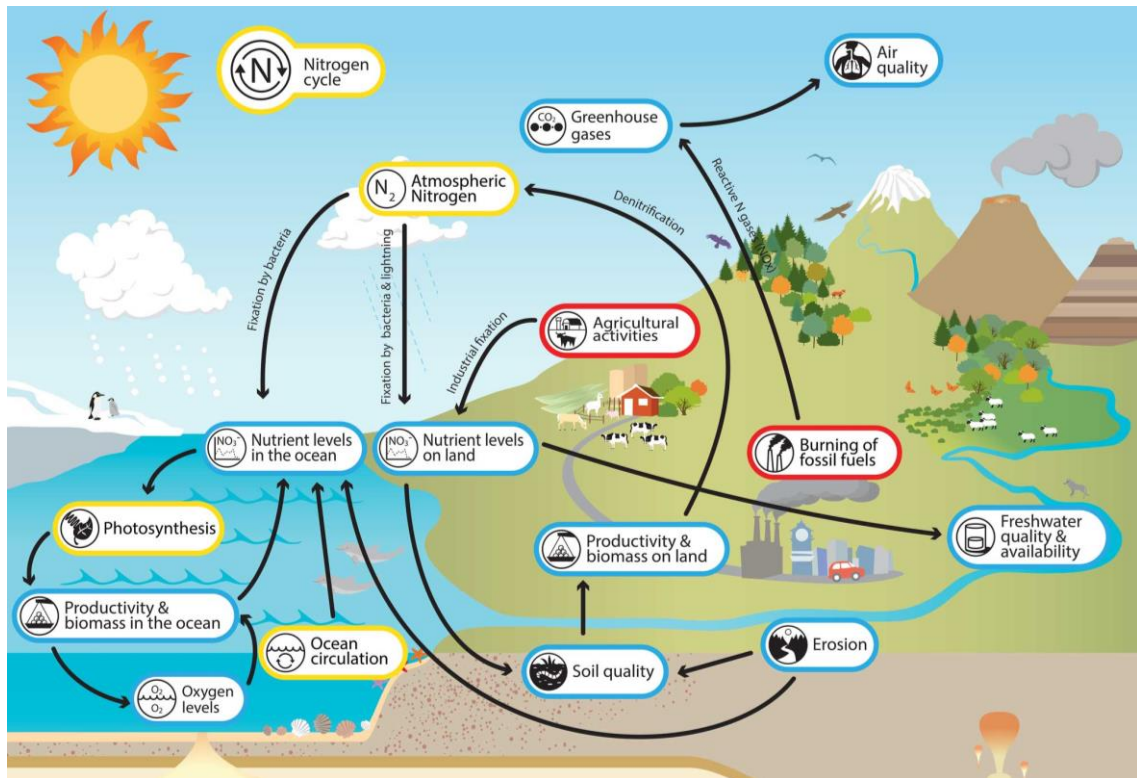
N
Nitrogen cycle

Air quality

$CO_2$
Greenhouse gases

Reactive N gases (NOx)

$N_2$
Atmospheric Nitrogen

Denitrification

Fixation by bacteria

Fixation by bacteria & lightning

Industrial fixation

Agricultural activities

Burning of fossil fuels

$NO_3^-$
Nutrient levels in the ocean

$NO_3^-$
Nutrient levels on land

Photosynthesis

Freshwater quality & availability

Productivity & biomass on land

Productivity & biomass in the ocean

Ocean circulation

Erosion

Soil quality

$O_3$
$O_2$
Oxygen levels